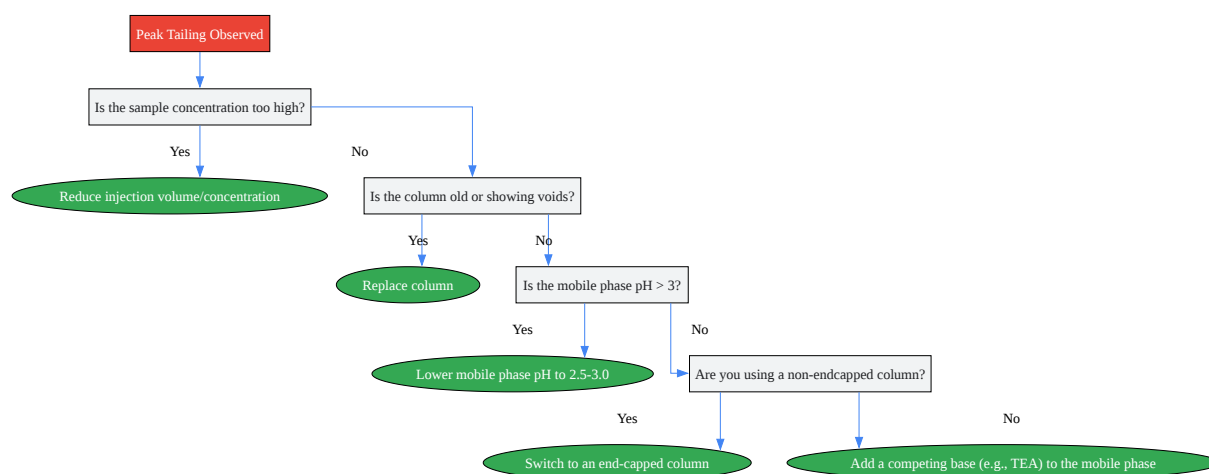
Peak Tailing Observed

Is the sample concentration too high?

Yes

No

Reduce injection volume/concentration

Is the column old or showing voids?

Yes

No

Replace column

Is the mobile phase pH > 3?

Yes

No

Lower mobile phase pH to 2.5-3.0

Are you using a non-endcapped column?

Yes

No

Switch to an end-capped column

Add a competing base (e.g., TEA) to the mobile phase